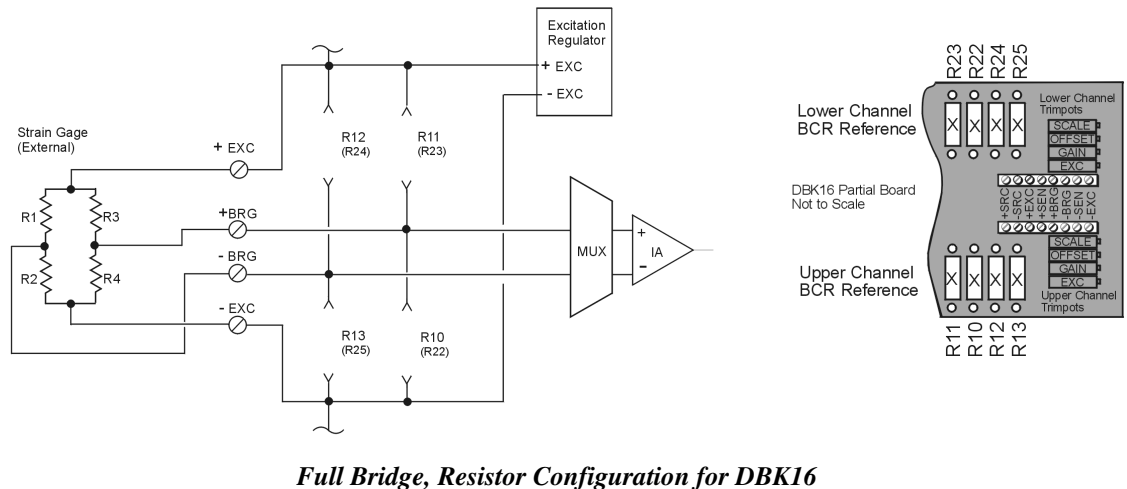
Excitation Regulator
+ EXC
- EXC

Strain Gage (External)

+ EXC
R12 (R24)
R11 (R23)
R1
R3
+BRG
R2
R4
- BRG
MUX
+
-
IA
- EXC
R13 (R25)
R10 (R22)

R23 R22 R24 R25
Lower Channel BCR Reference
X X X X
Lower Channel Trimpots
SCALE
OFFSET
GAIN
EXC
DBK16 Partial Board Not to Scale
+SRC -SRC +EXC +SEN +BRG -BRG -SEN -EXC
SCALE
OFFSET
GAIN
EXC
Upper Channel BCR Reference
X X X X
Upper Channel Trimpots
R11 R10 R12 R13

Full Bridge, Resistor Configuration for DBK16